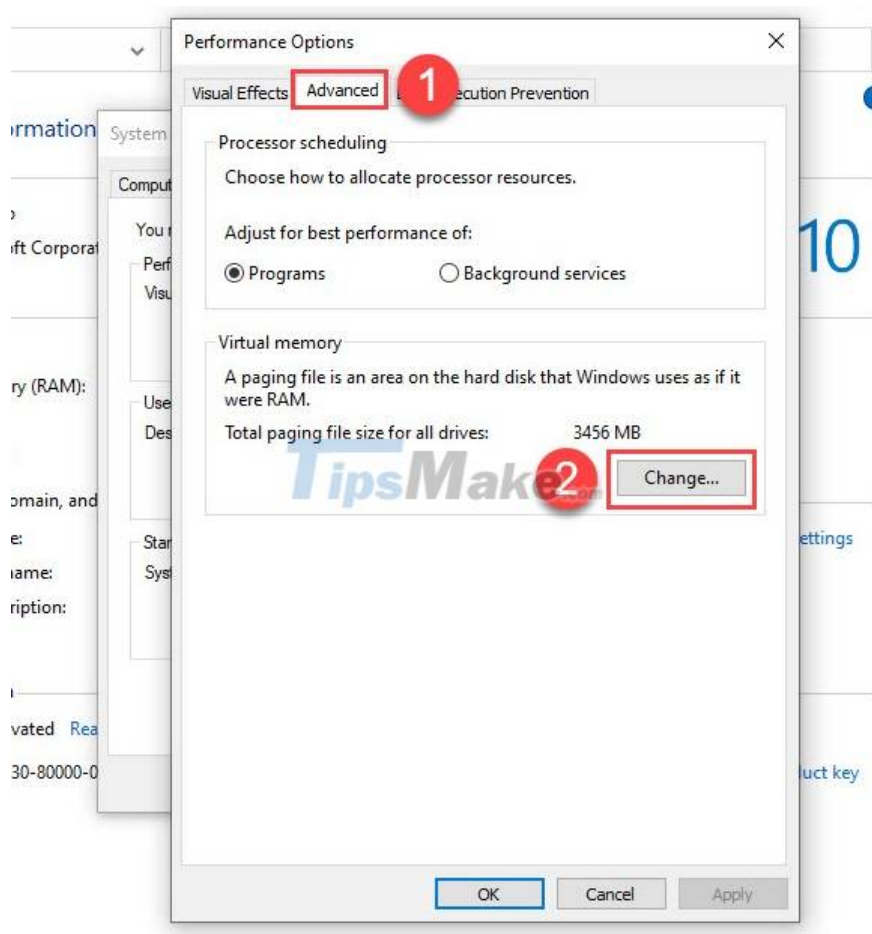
rmation

System

Comput

You r

Perf

Visu

Use

Des

Star

Syst

ft Corporat

ry (RAM):

omain, and

e:

name:

ription:

vated Rea

30-80000-0

10

ettings

uct key

Performance Options

Visual Effects | Advanced | 1 | ecution Prevention

Processor scheduling

Choose how to allocate processor resources.

Adjust for best performance of:

Programs

Background services

Virtual memory

A paging file is an area on the hard disk that Windows uses as if it were RAM.

Total paging file size for all drives: 3456 MB

TipsMake.com

2

Change...

OK

Cancel

Apply